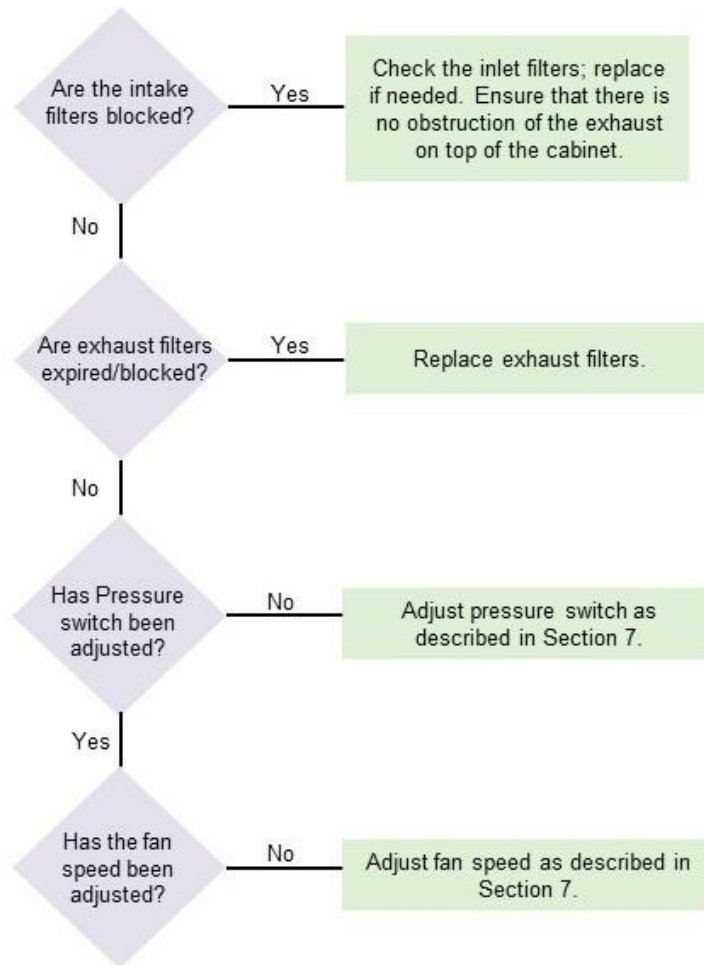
Are the intake filters blocked?

Yes

Check the inlet filters; replace if needed. Ensure that there is no obstruction of the exhaust on top of the cabinet.

No

Are exhaust filters expired/blocked?

Yes

Replace exhaust filters.

No

Has Pressure switch been adjusted?

No

Adjust pressure switch as described in Section 7.

Yes

Has the fan speed been adjusted?

No

Adjust fan speed as described in Section 7.